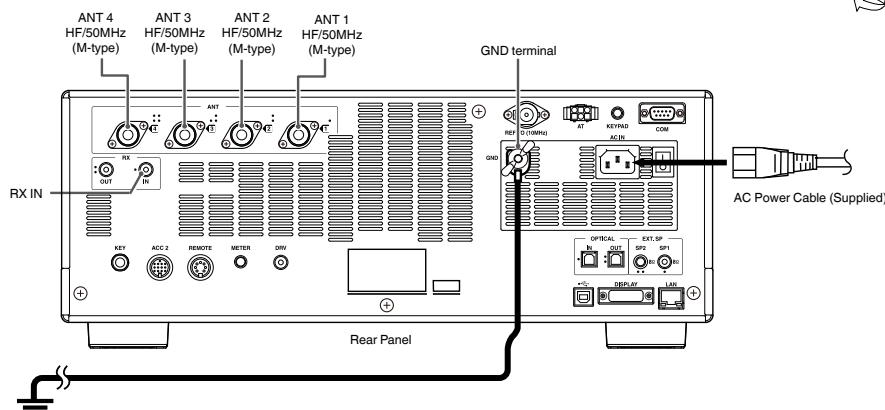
ANT 4
HF/50MHz
(M-type)

ANT 3
HF/50MHz
(M-type)

ANT 2
HF/50MHz
(M-type)

ANT 1
HF/50MHz
(M-type)

GND terminal

ANT

RX

OUT

IN

RX IN

REF I/O (10MHz)

AT

KEYPAD

COM

GND

AC IN

AC Power Cable (Supplied)

KEY

ACC 2

REMOTE

METER

DRV

OPTICAL

IN

OUT

EXT. SP

SP2

SP1

DISPLAY

LAN

Rear Panel